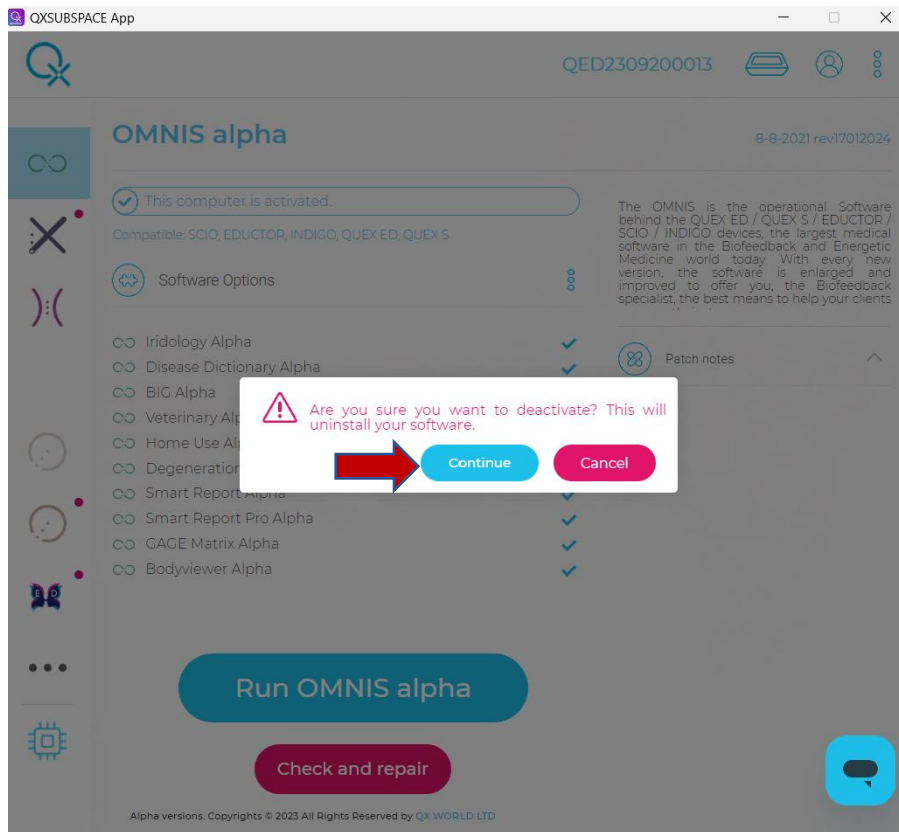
QXSUBSPACE App

QED2309200013

OMNIS alpha

8-8-2021 rev17012024

This computer is activated.

Compatible: SCIO, EDUCTOR, INDIGO, QUEX ED, QUEX S

Software Options

Iridology Alpha
Disease Dictionary Alpha
BIG Alpha
Veterinary Al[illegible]
Home Use Al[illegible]
Degeneration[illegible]
Smart Report Alpha
Smart Report Pro Alpha
GAGE Matrix Alpha
Bodyviewer Alpha

The OMNIS is the operational Software behind the QUEX ED / QUEX S / EDUCTOR / SCIO / INDIGO devices, the largest medical software in the Biofeedback and Energetic Medicine world today. With every new version, the software is enlarged and improved to offer you, the Biofeedback specialist, the best means to help your clients

Patch notes

Are you sure you want to deactivate? This will uninstall your software.

Continue

Cancel

Run OMNIS alpha

Check and repair

Alpha versions. Copyrights © 2023 All Rights Reserved by QX WORLD LTD